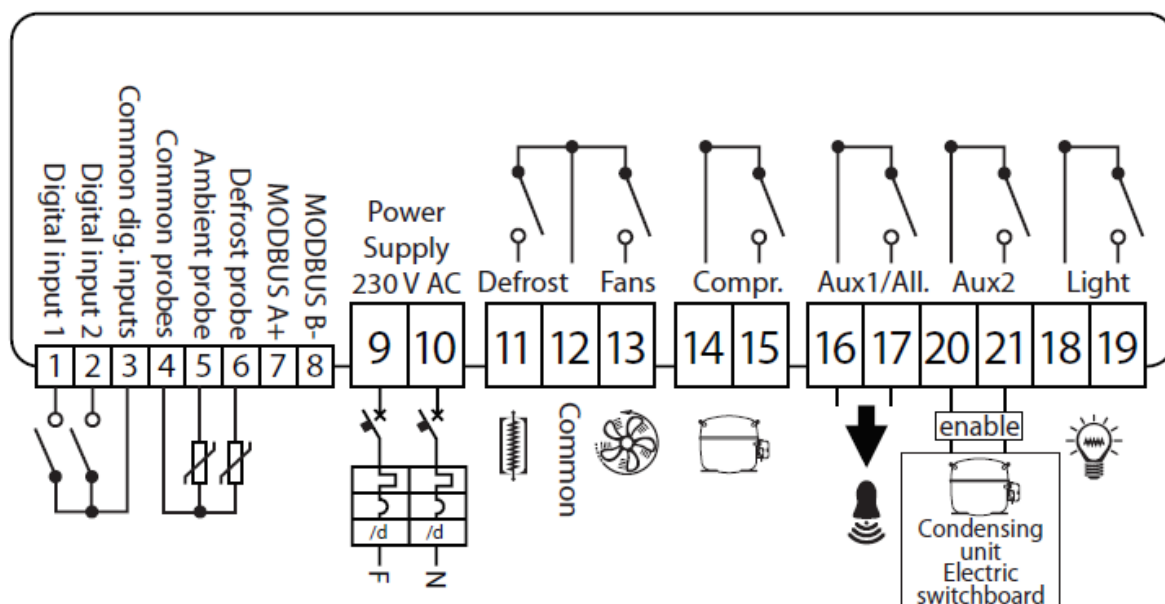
Digital input 1
Digital input 2
Common dig. inputs
Common probes
Ambient probe
Defrost probe
MODBUS A+
MODBUS B-
Power Supply 230 V AC
Defrost
Fans
Compr.
Aux1/All.
Aux2
Light

| 1 | 2 | 3 | 4 | 5 | 6 | 7 | 8 | 9 | 10 | 11 | 12 | 13 | 14 | 15 | 16 | 17 | 20 | 21 | 18 | 19 |
|---|---|---|---|---|---|---|---|---|---|---|---|---|---|---|---|---|---|---|---|---|

/d
/d
F
N
Common
enable
Condensing unit
Electric switchboard